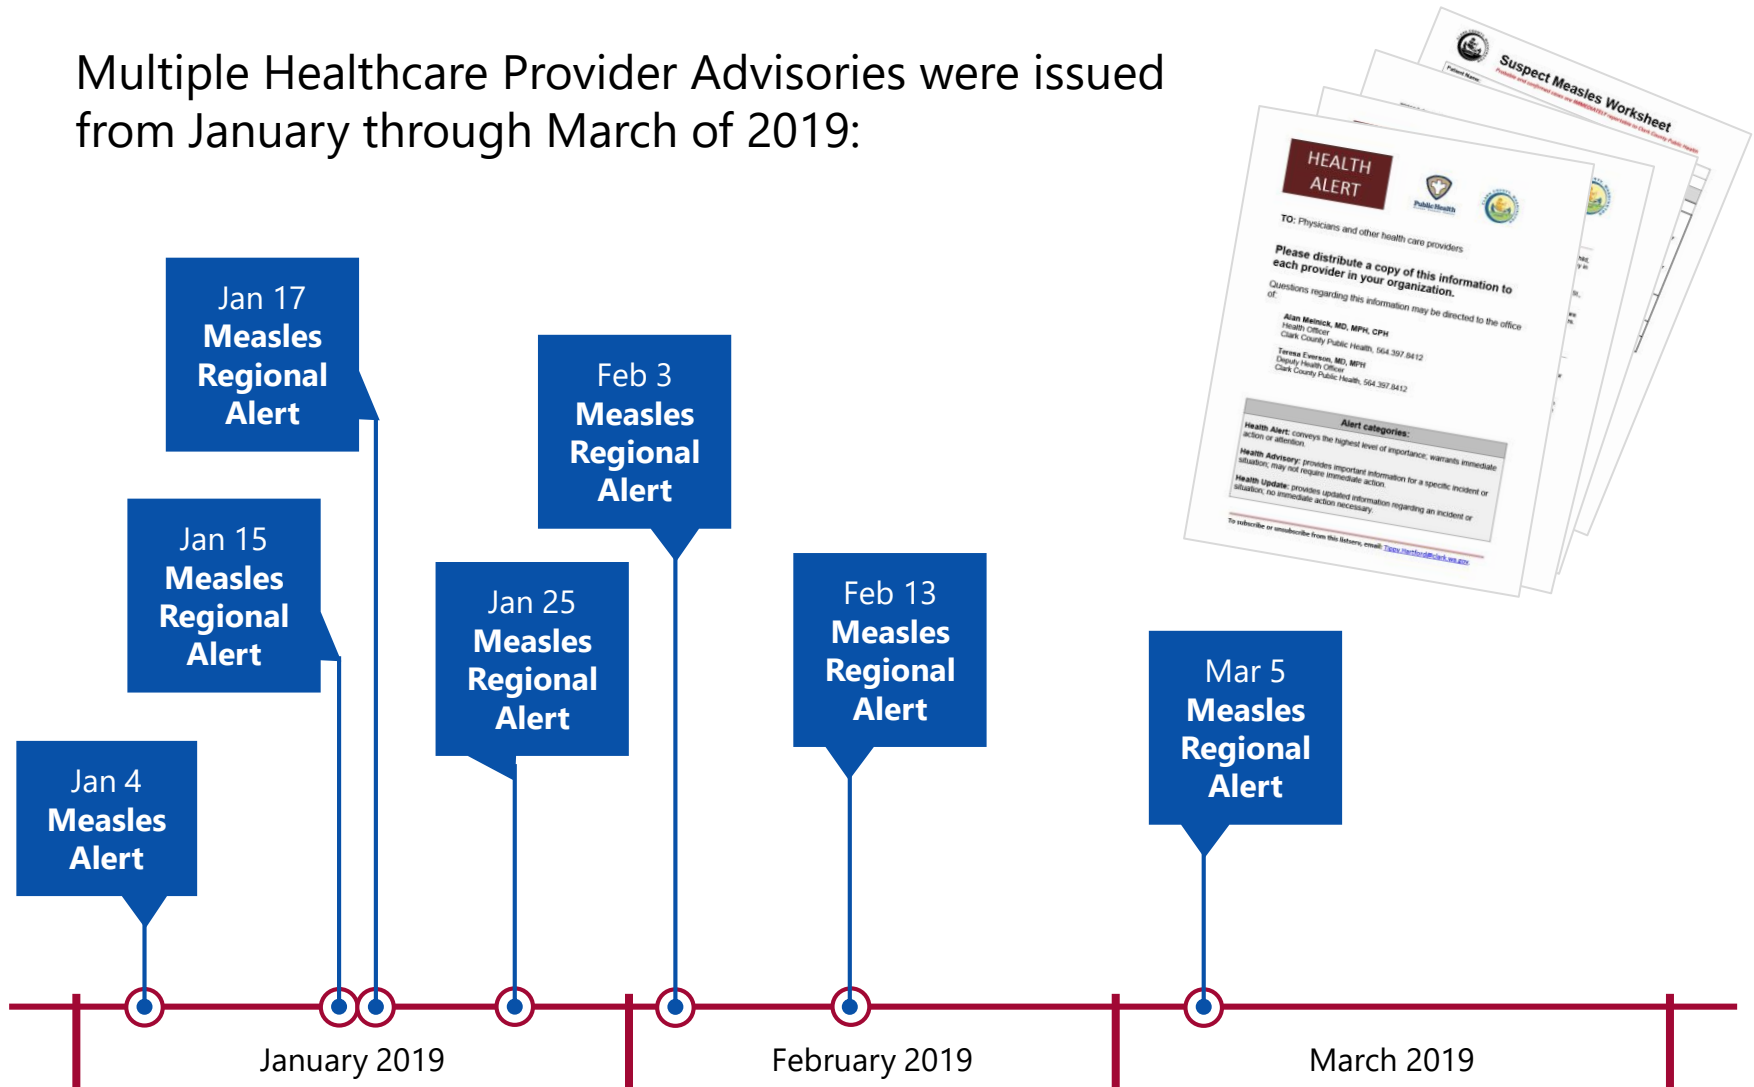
Multiple Healthcare Provider Advisories were issued from January through March of 2019:

Jan 17
Measles Regional Alert

Jan 15
Measles Regional Alert

Jan 4
Measles Alert

Jan 25
Measles Regional Alert

Feb 3
Measles Regional Alert

Feb 13
Measles Regional Alert

Mar 5
Measles Regional Alert

Suspect Measles Worksheet

HEALTH ALERT

Public Health

TO: Physicians and other health care providers

Please distribute a copy of this information to each provider in your organization.

Questions regarding this information may be directed to the office of:

Alan Melnick, MD, MPH, CPH
Health Officer
Clark County Public Health, 564.397.8412

Teresa Everson, MD, MPH
Deputy Health Officer
Clark County Public Health, 564.397.8412

Alert categories:
Health Alert: conveys the highest level of importance; warrants immediate action or attention.
Health Advisory: provides important information for a specific incident or situation; may not require immediate action.
Health Update: provides updated information regarding an incident or situation; no immediate action necessary.

To subscribe or unsubscribe from this listserv, email: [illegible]

January 2019
February 2019
March 2019